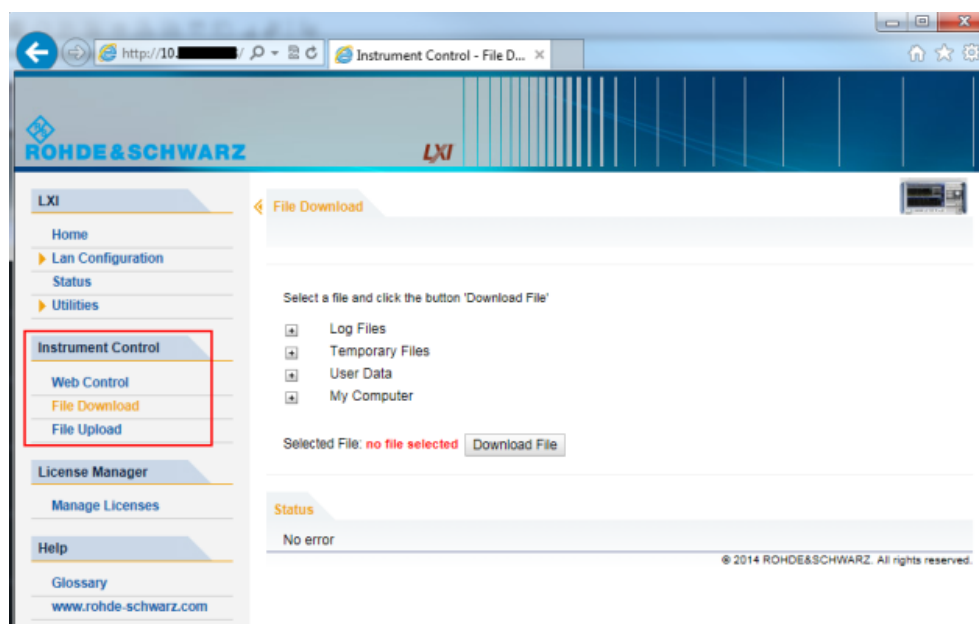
http://10.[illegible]/ Instrument Control - File D... ×

ROHDE&SCHWARZ LXI

LXI

Home
Lan Configuration
Status
Utilities

Instrument Control

Web Control
File Download
File Upload

License Manager

Manage Licenses

Help

Glossary
www.rohde-schwarz.com

File Download

Select a file and click the button 'Download File'

Log Files
Temporary Files
User Data
My Computer

Selected File: no file selected Download File

Status

No error

© 2014 ROHDE&SCHWARZ. All rights reserved.